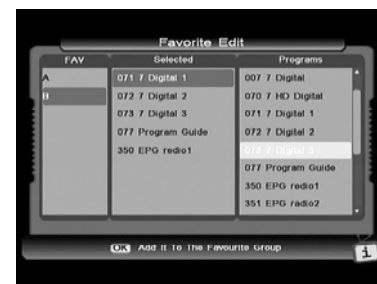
Favorite Edit

| FAV | Selected | Programs |
|---|---|---|
| A | 071 7 Digital 1 | 007 7 Digital |
| B | 072 7 Digital 2 | 070 7 HD Digital |
| | 073 7 Digital 3 | 071 7 Digital 1 |
| | 077 Program Guide | 072 7 Digital 2 |
| | 350 EPG redio1 | 073 7 Digital 3 |
| | | 077 Program Guide |
| | | 350 EPG redio1 |
| | | 351 EPG radio2 |

OK Add It To The Favourite Group

i